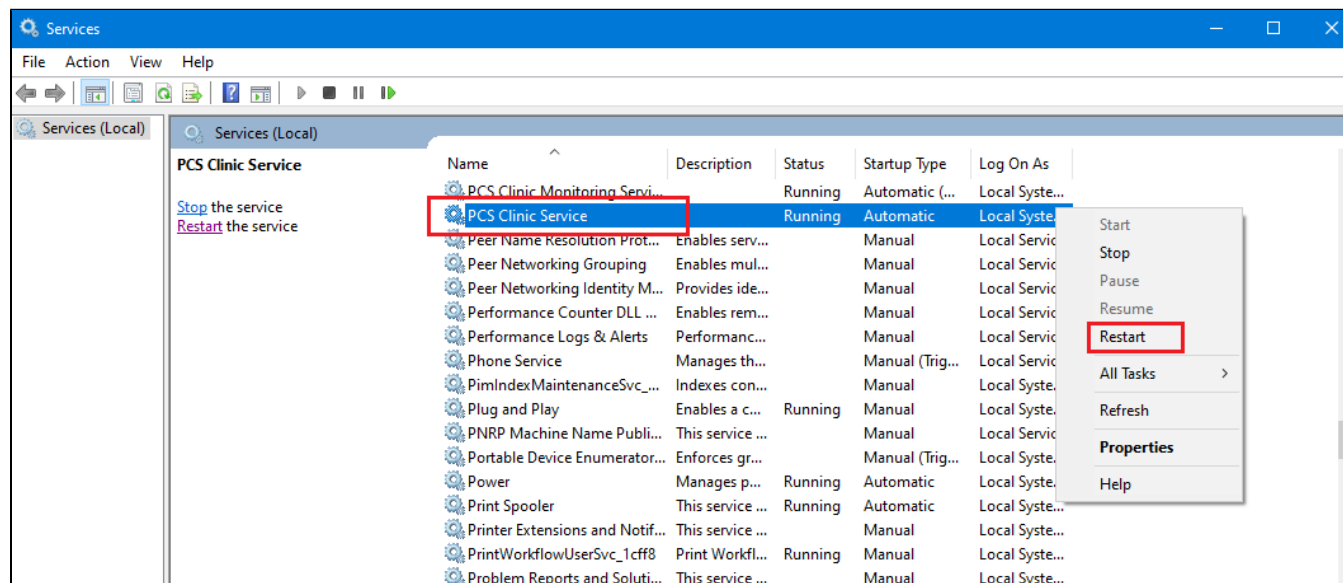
Services

File Action View Help

Services (Local)

Services (Local)

PCS Clinic Service

Stop the service
Restart the service

| Name | Description | Status | Startup Type | Log On As |
|---|---|---|---|---|
| PCS Clinic Monitoring Servi... | | Running | Automatic (... | Local Syste... |
| PCS Clinic Service | | Running | Automatic | Local Syste... |
| Peer Name Resolution Prot... | Enables serv... | | Manual | Local Servic |
| Peer Networking Grouping | Enables mul... | | Manual | Local Servic |
| Peer Networking Identity M... | Provides ide... | | Manual | Local Servic |
| Performance Counter DLL ... | Enables rem... | | Manual | Local Servic |
| Performance Logs & Alerts | Performanc... | | Manual | Local Servic |
| Phone Service | Manages th... | | Manual (Trig... | Local Servic |
| PimIndexMaintenanceSvc_... | Indexes con... | | Manual | Local Syste... |
| Plug and Play | Enables a c... | Running | Manual | Local Syste... |
| PNRP Machine Name Publi... | This service ... | | Manual | Local Servic |
| Portable Device Enumerator... | Enforces gr... | | Manual (Trig... | Local Syste... |
| Power | Manages p... | Running | Automatic | Local Syste... |
| Print Spooler | This service ... | Running | Automatic | Local Syste... |
| Printer Extensions and Notif... | This service ... | | Manual | Local Syste... |
| PrintWorkflowUserSvc_1cff8 | Print Workfl... | Running | Manual | Local Syste... |
| Problem Reports and Soluti... | This service ... | | Manual | Local Syste... |

Start
Stop
Pause
Resume
Restart
All Tasks
Refresh
Properties
Help